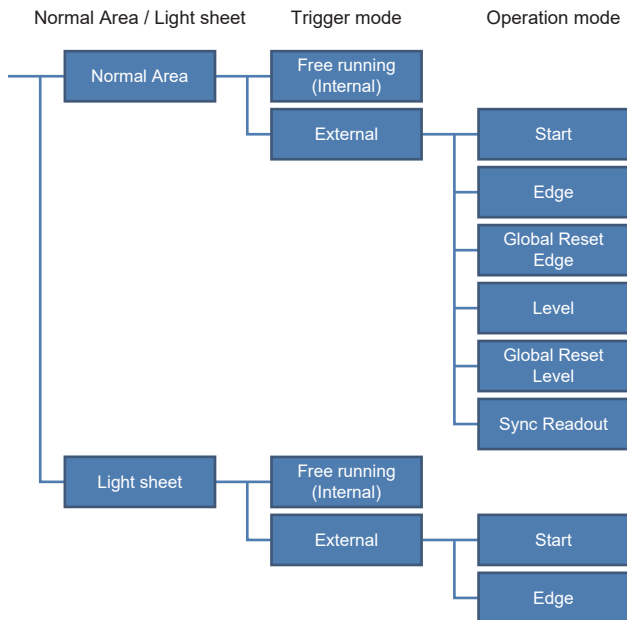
Normal Area / Light sheet
Trigger mode
Operation mode

Normal Area
Free running (Internal)
External
Start
Edge
Global Reset Edge
Level
Global Reset Level
Sync Readout

Light sheet
Free running (Internal)
External
Start
Edge